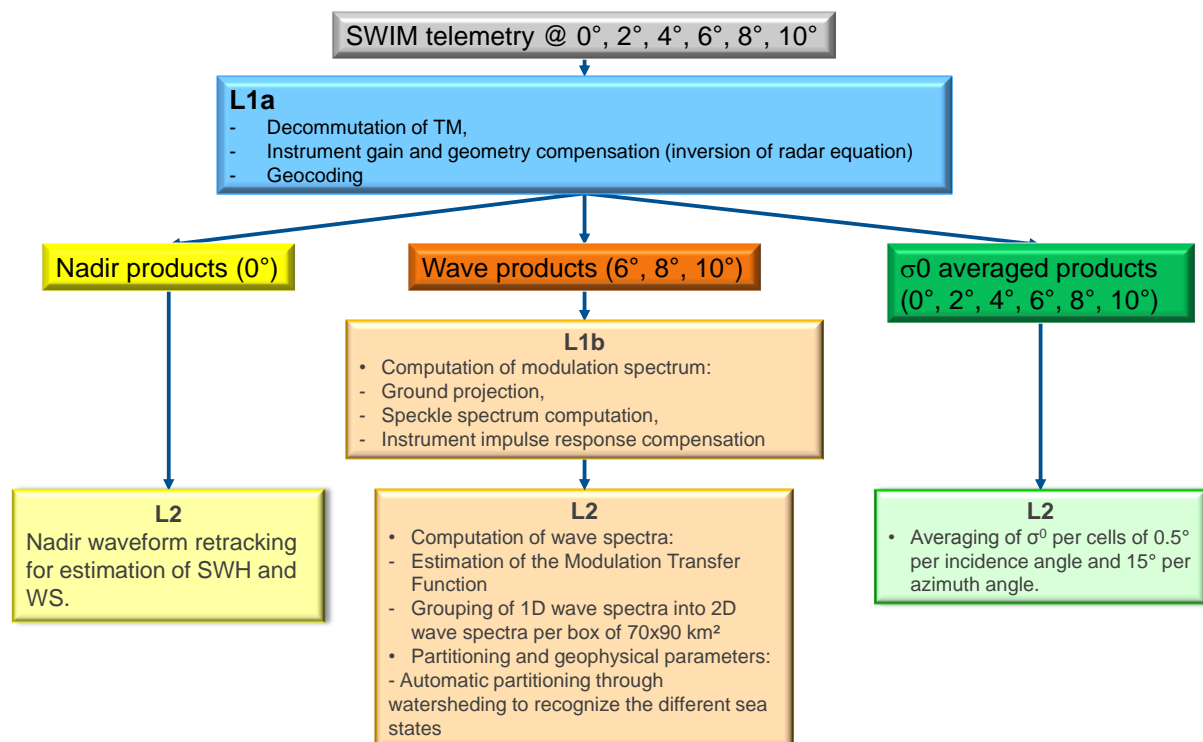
SWIM telemetry @ 0°, 2°, 4°, 6°, 8°, 10°

L1a
- Decommutation of TM,
- Instrument gain and geometry compensation (inversion of radar equation)
- Geocoding

Nadir products (0°)

Wave products (6°, 8°, 10°)

σ0 averaged products (0°, 2°, 4°, 6°, 8°, 10°)

L1b
• Computation of modulation spectrum:
- Ground projection,
- Speckle spectrum computation,
- Instrument impulse response compensation

L2
Nadir waveform retracking for estimation of SWH and WS.

L2
• Computation of wave spectra:
- Estimation of the Modulation Transfer Function
- Grouping of 1D wave spectra into 2D wave spectra per box of 70x90 km²
• Partitioning and geophysical parameters:
- Automatic partitioning through watersheding to recognize the different sea states

L2
• Averaging of $\sigma^0$ per cells of 0.5° per incidence angle and 15° per azimuth angle.